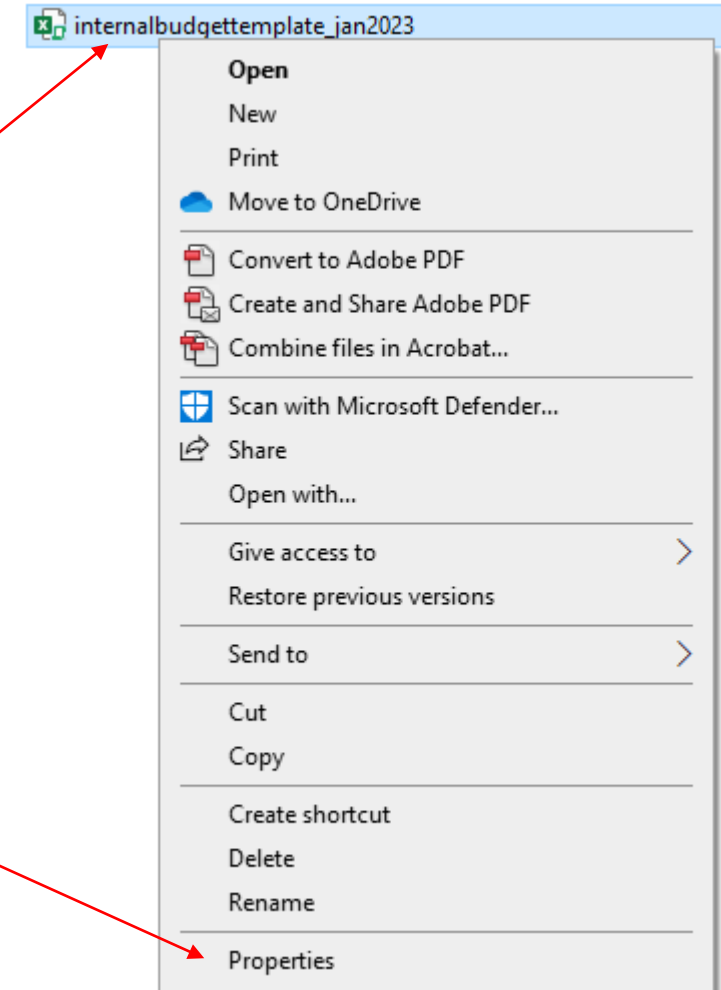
internalbudgettemplate_jan2023

Open
New
Print
Move to OneDrive

Convert to Adobe PDF
Create and Share Adobe PDF
Combine files in Acrobat...

Scan with Microsoft Defender...
Share
Open with...

Give access to
Restore previous versions

Send to

Cut
Copy

Create shortcut
Delete
Rename

Properties